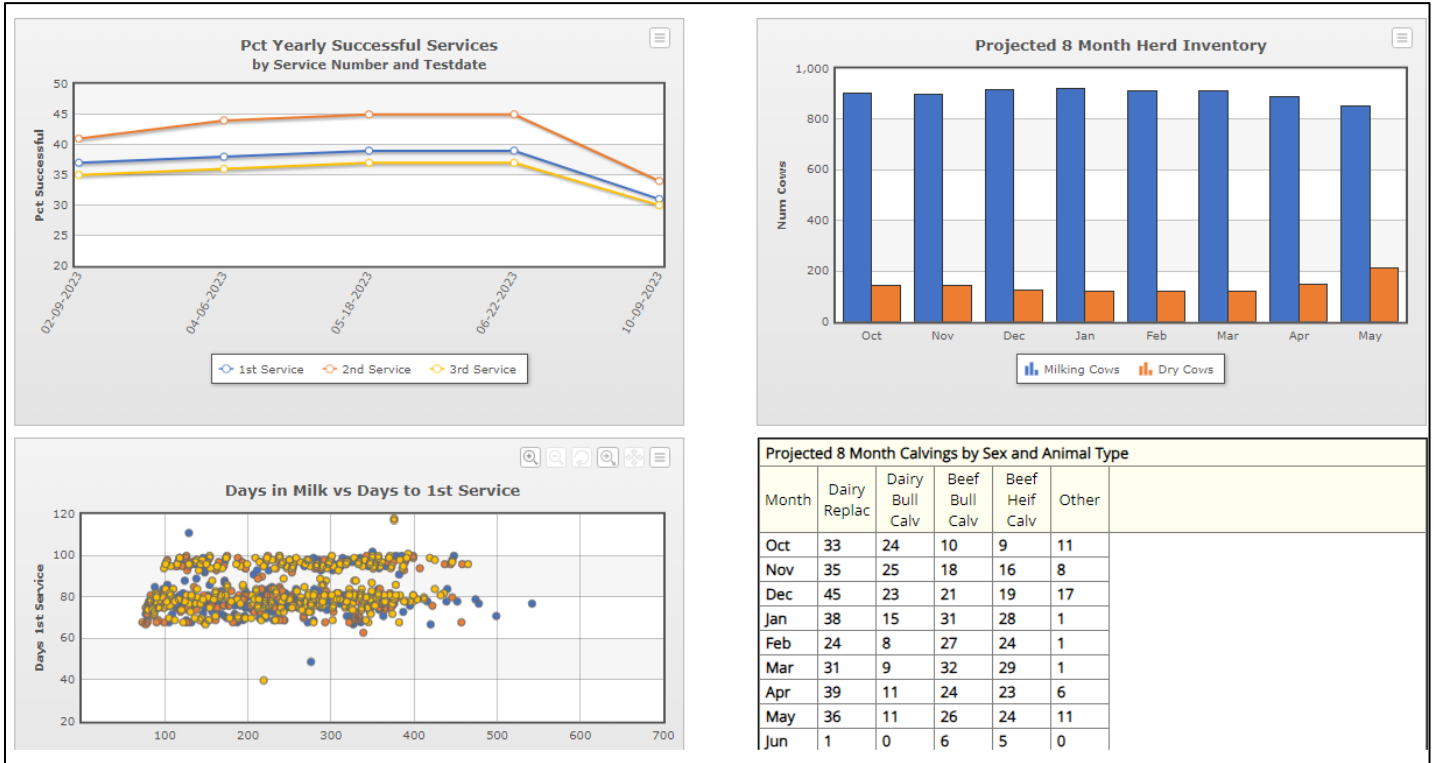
Pct Yearly Successful Services
by Service Number and Testdate

Pct Successful

50
45
40
35
30
25
20

02-09-2023
04-06-2023
05-18-2023
06-22-2023
10-09-2023

1st Service
2nd Service
3rd Service

Projected 8 Month Herd Inventory

Num Cows

1,000
800
600
400
200
0

Oct
Nov
Dec
Jan
Feb
Mar
Apr
May

Milking Cows
Dry Cows

Days in Milk vs Days to 1st Service

Days 1st Service

120
100
80
60
40
20

100
200
300
400
500
600
700

Projected 8 Month Calvings by Sex and Animal Type

| Month | Dairy Replac | Dairy Bull Calv | Beef Bull Calv | Beef Heif Calv | Other |
|---|---|---|---|---|---|
| Oct | 33 | 24 | 10 | 9 | 11 |
| Nov | 35 | 25 | 18 | 16 | 8 |
| Dec | 45 | 23 | 21 | 19 | 17 |
| Jan | 38 | 15 | 31 | 28 | 1 |
| Feb | 24 | 8 | 27 | 24 | 1 |
| Mar | 31 | 9 | 32 | 29 | 1 |
| Apr | 39 | 11 | 24 | 23 | 6 |
| May | 36 | 11 | 26 | 24 | 11 |
| Jun | 1 | 0 | 6 | 5 | 0 |